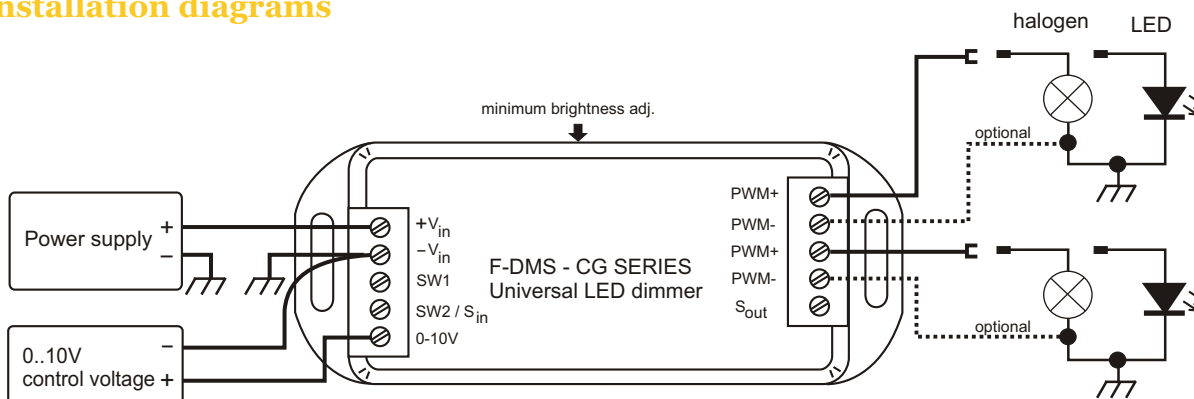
nstallation diagrams

halogen LED

minimum brightness adj.

optional

Power supply +
–

$+V_{in}$
$-V_{in}$
SW1
SW2 / $S_{in}$
0-10V

F-DMS - CG SERIES
Universal LED dimmer

PWM+
PWM-
PWM+
PWM-
$S_{out}$

optional

0..10V –
control voltage +